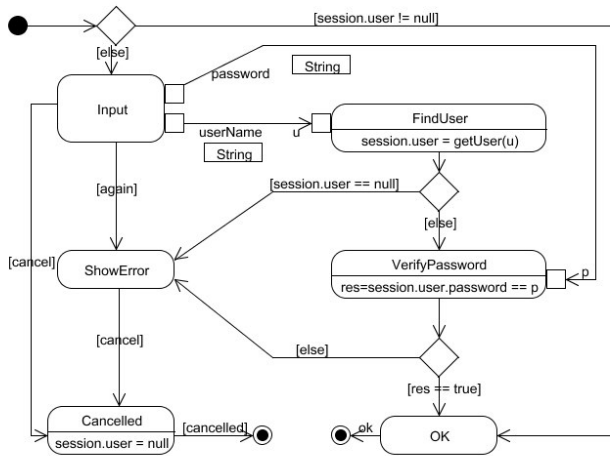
[session.user != null]

[else]

password

String

Input

userName

u

FindUser

session.user = getUser(u)

String

[again]

[session.user == null]

[else]

[cancel]

ShowError

VerifyPassword

p

res=session.user.password == p

[cancel]

[else]

[res == true]

Cancelled

session.user = null

[cancelled]

ok

OK